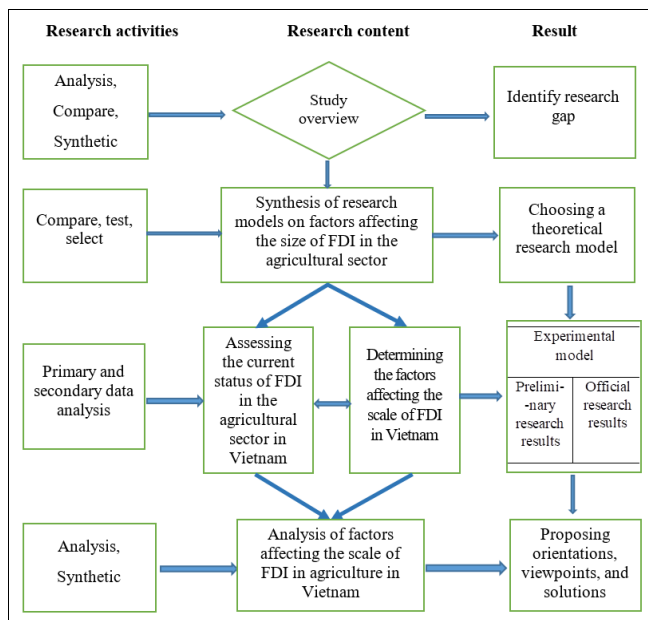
Research activities

Research content

Result

Analysis, Compare, Synthetic

Study overview

Identify research gap

Compare, test, select

Synthesis of research models on factors affecting the size of FDI in the agricultural sector

Choosing a theoretical research model

Primary and secondary data analysis

Assessing the current status of FDI in the agricultural sector in Vietnam

Determining the factors affecting the scale of FDI in Vietnam

Experimental model

Preliminary research results

Official research results

Analysis, Synthetic

Analysis of factors affecting the scale of FDI in agriculture in Vietnam

Proposing orientations, viewpoints, and solutions